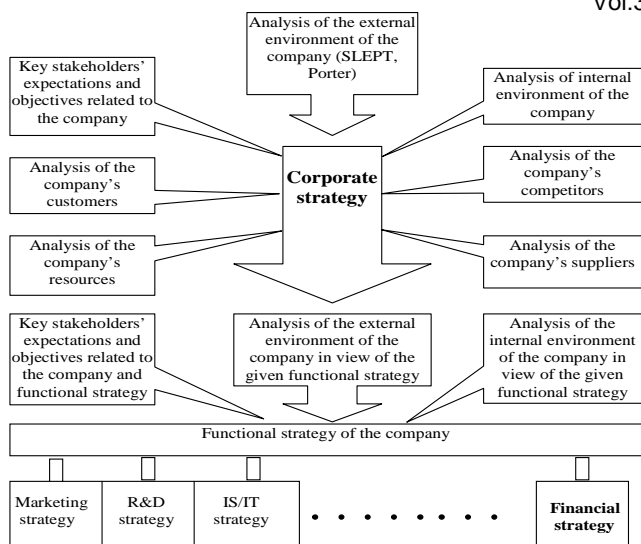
Vol.3

Analysis of the external environment of the company (SLEPT, Porter)

Key stakeholders' expectations and objectives related to the company

Analysis of internal environment of the company

Analysis of the company's customers

Corporate strategy

Analysis of the company's competitors

Analysis of the company's resources

Analysis of the company's suppliers

Key stakeholders' expectations and objectives related to the company and functional strategy

Analysis of the external environment of the company in view of the given functional strategy

Analysis of the internal environment of the company in view of the given functional strategy

Functional strategy of the company

Marketing strategy

R&D strategy

IS/IT strategy

. . . . . . . .

Financial strategy